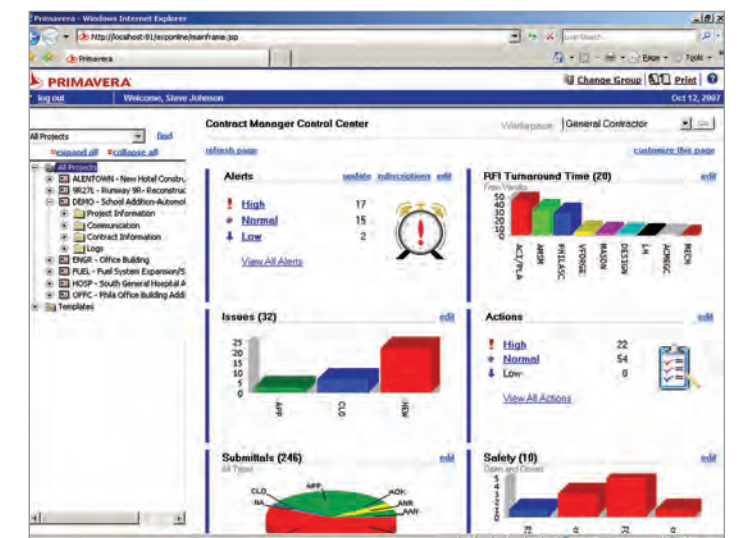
Primavera - Windows Internet Explorer

http://localhost:81/ecponline/mainframe.jsp

Live Search

Primavera

Page • Tools •

PRIMAVERA

Change Group Print

log out Welcome, Steve Johnson Oct 12, 2007

All Projects find

expand all collapse all

All Projects
ALENTOWN - New Hotel Constru
9R27L - Runway 9R - Reconstruc
DEMO - School Addition-Automol
Project Information
Communication
Contract Information
Logs
ENGR - Office Building
FUEL - Fuel System Expansion/S
HOSP - South General Hospital A
OFFC - Phila Office Building Addi
Templates

Contract Manager Control Center

Workspace General Contractor Go

refresh page

customize this page

Alerts update subscriptions edit

High 17
Normal 15
Low 2

View All Alerts

RFI Turnaround Time (20) edit

From Vendor

50
40
30
20
10
0

ACE/PLA
AMSH
PHILASC
VFORGE
MASON
DESIGN
LH
ACMEGC
MECH

Issues (32) edit

25
20
15
10
5
0

APP
CLO
NEW

Actions edit

High 22
Normal 54
Low 8

View All Actions

Submittals (246) edit

All Types

CLO
NA
APP
AOK
ANR
AAR

Safety (10) edit

Open and Closed

5
4
3
2
1
0